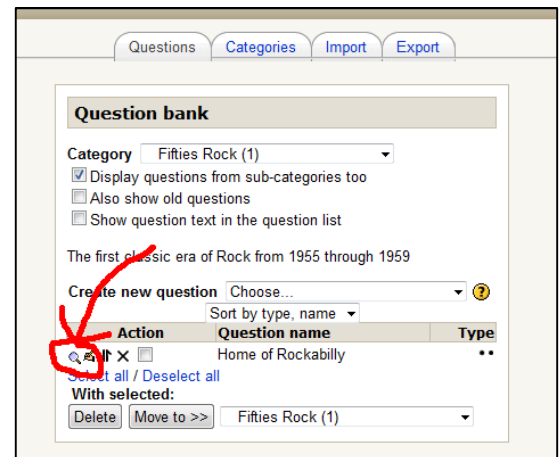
Questions | Categories | Import | Export

Question bank

Category Fifties Rock (1)

Display questions from sub-categories too

Also show old questions

Show question text in the question list

The first classic era of Rock from 1955 through 1959

Create new question Choose...

Sort by type, name

| Action | Question name | Type |
|---|---|---|
| | Home of Rockabilly | •• |

Select all / Deselect all

With selected:

Delete Move to >> Fifties Rock (1)